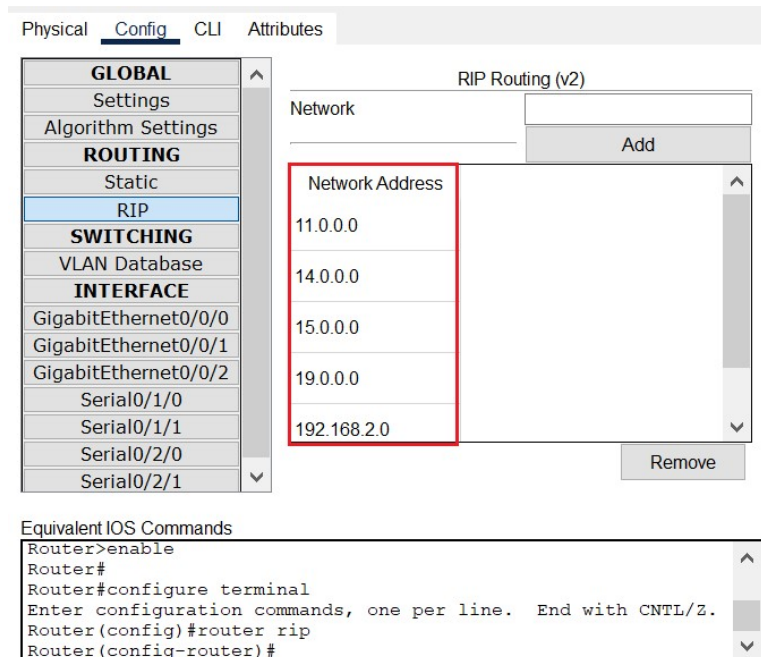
Physical Config CLI Attributes

GLOBAL
Settings
Algorithm Settings
ROUTING
Static
RIP
SWITCHING
VLAN Database
INTERFACE
GigabitEthernet0/0/0
GigabitEthernet0/0/1
GigabitEthernet0/0/2
Serial0/1/0
Serial0/1/1
Serial0/2/0
Serial0/2/1

RIP Routing (v2)

Network

Add

| Network Address |
|---|
| 11.0.0.0 |
| 14.0.0.0 |
| 15.0.0.0 |
| 19.0.0.0 |
| 192.168.2.0 |

Remove

Equivalent IOS Commands
Router>enable
Router#
Router#configure terminal
Enter configuration commands, one per line. End with CNTL/Z.
Router(config)#router rip
Router(config-router)#